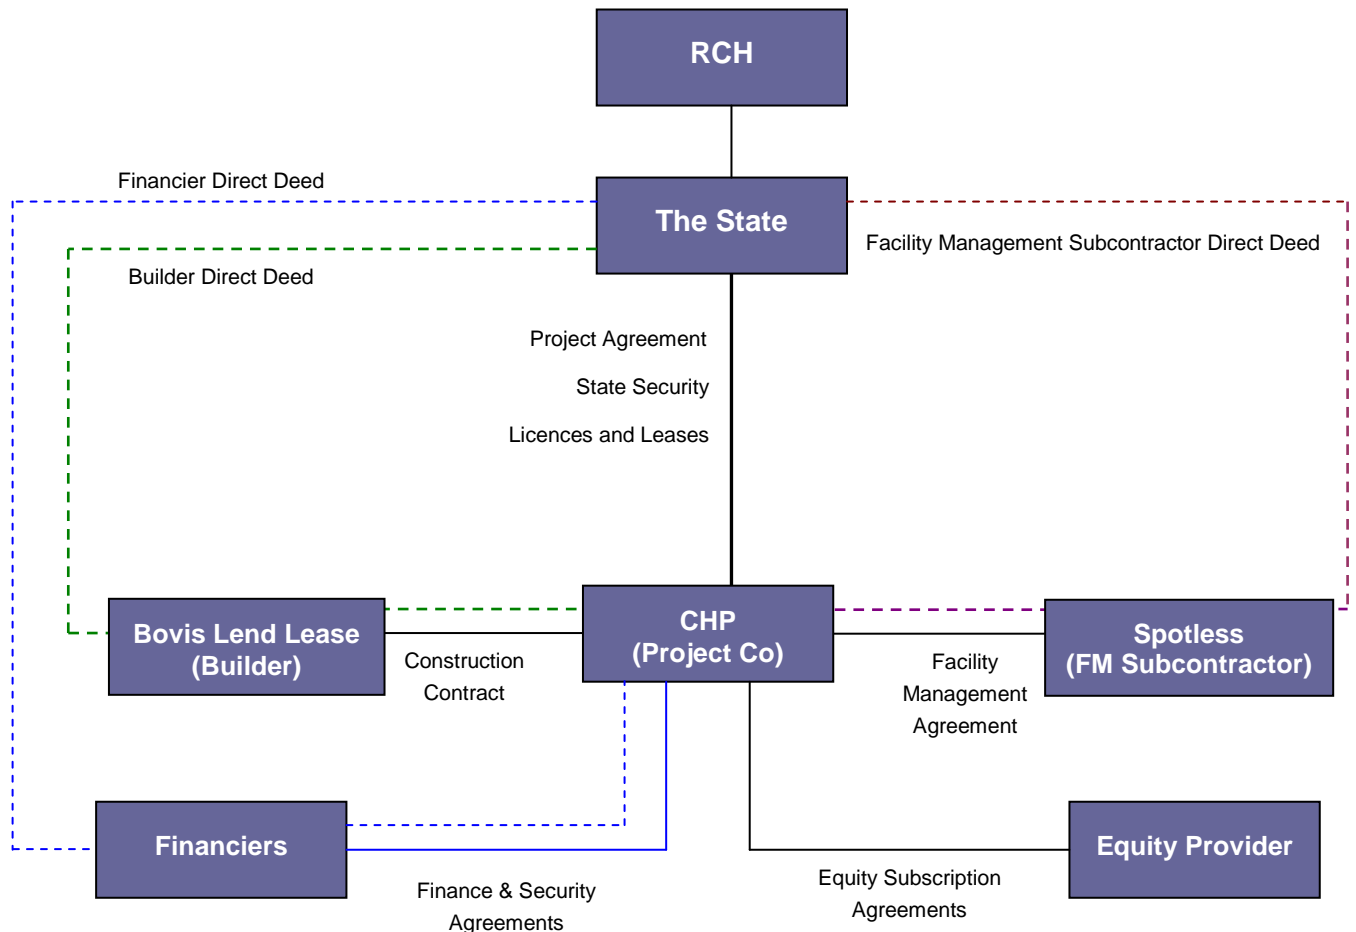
RCH

Financier Direct Deed

The State

Facility Management Subcontractor Direct Deed

Builder Direct Deed

Project Agreement

State Security

Licences and Leases

Bovis Lend Lease (Builder)

Construction Contract

CHP (Project Co)

Spotless (FM Subcontractor)

Facility Management Agreement

Financiers

Equity Provider

Finance & Security Agreements

Equity Subscription Agreements